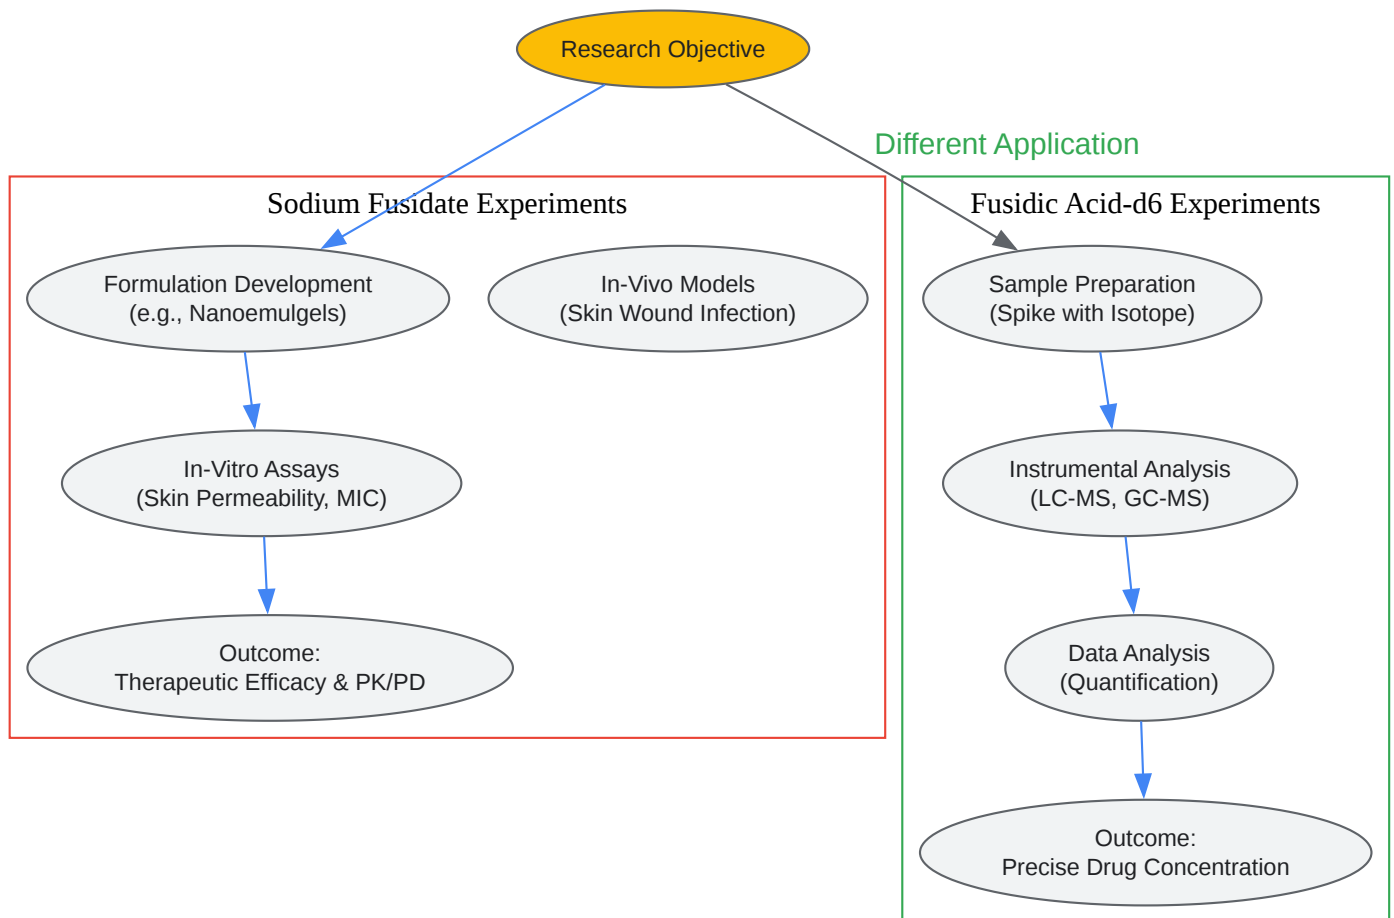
Research Objective

Different Application

Sodium Fusidate Experiments

Formulation Development
(e.g., Nanoemulgels)

In-Vivo Models
(Skin Wound Infection)

In-Vitro Assays
(Skin Permeability, MIC)

Outcome:
Therapeutic Efficacy & PK/PD

Fusidic Acid-d6 Experiments

Sample Preparation
(Spike with Isotope)

Instrumental Analysis
(LC-MS, GC-MS)

Data Analysis
(Quantification)

Outcome:
Precise Drug Concentration